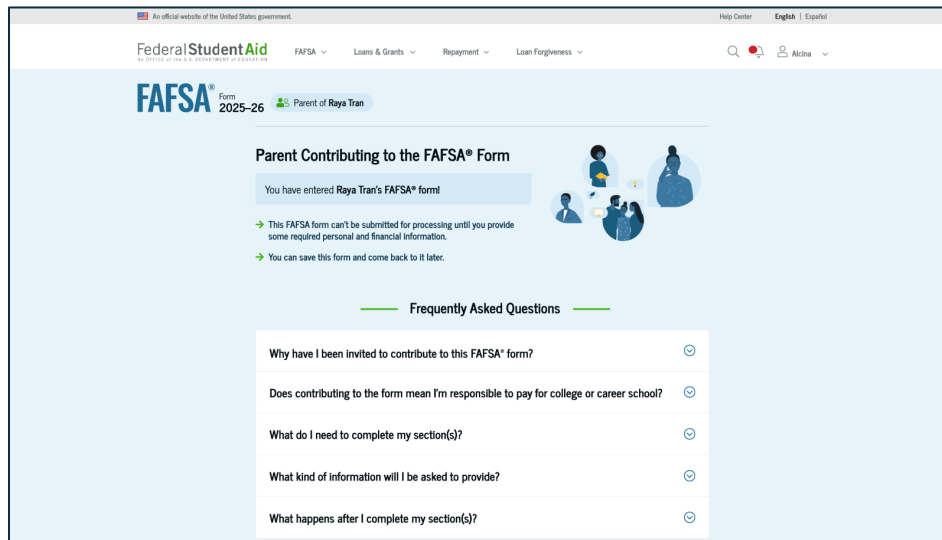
An official website of the United States government.

Help Center English | Español

Federal Student Aid
An OFFICE of the U.S. DEPARTMENT of EDUCATION

FAFSA ⌄ Loans & Grants ⌄ Repayment ⌄ Loan Forgiveness ⌄

Alcina ⌄

FAFSA® Form 2025–26

Parent of Raya Tran

Parent Contributing to the FAFSA® Form

You have entered Raya Tran's FAFSA® form!

→ This FAFSA form can't be submitted for processing until you provide some required personal and financial information.

→ You can save this form and come back to it later.

Frequently Asked Questions

Why have I been invited to contribute to this FAFSA® form?

Does contributing to the form mean I'm responsible to pay for college or career school?

What do I need to complete my section(s)?

What kind of information will I be asked to provide?

What happens after I complete my section(s)?